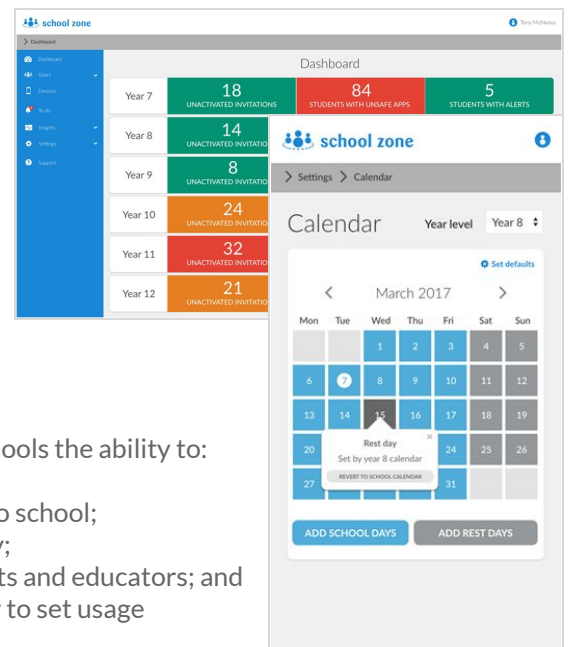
school zone
Tony McManus
> Dashboard
Dashboard
Users
Devices
To do
Insights
Settings
Support

Dashboard

| Year 7 | 18 UNACTIVATED INVITATIONS | 84 STUDENTS WITH UNSAFE APPS | 5 STUDENTS WITH ALERTS |
|---|---|---|---|
| Year 8 | 14 UNACTIVATED INVITATIO | | |
| Year 9 | 8 UNACTIVATED INVITATIO | | |
| Year 10 | 24 UNACTIVATED INVITATIO | | |
| Year 11 | 32 UNACTIVATED INVITATIO | | |
| Year 12 | 21 UNACTIVATED INVITATIO | | |

school zone
> Settings > Calendar
Calendar
Year level Year 8
Set defaults
< March 2017 >

| Mon | Tue | Wed | Thu | Fri | Sat | Sun |
|---|---|---|---|---|---|---|
| | | 1 | 2 | 3 | 4 | 5 |
| 6 | 7 | 8 | 9 | 10 | 11 | 12 |
| 13 | 14 | 15 | 16 | 17 | 18 | 19 |
| 20 | | | | 24 | 25 | 26 |
| 27 | | | | 31 | | |

Rest day
Set by year 8 calendar
REVERT TO SCHOOL CALENDAR
ADD SCHOOL DAYS
ADD REST DAYS

ools the ability to:

o school;
y;
ts and educators; and
to set usage